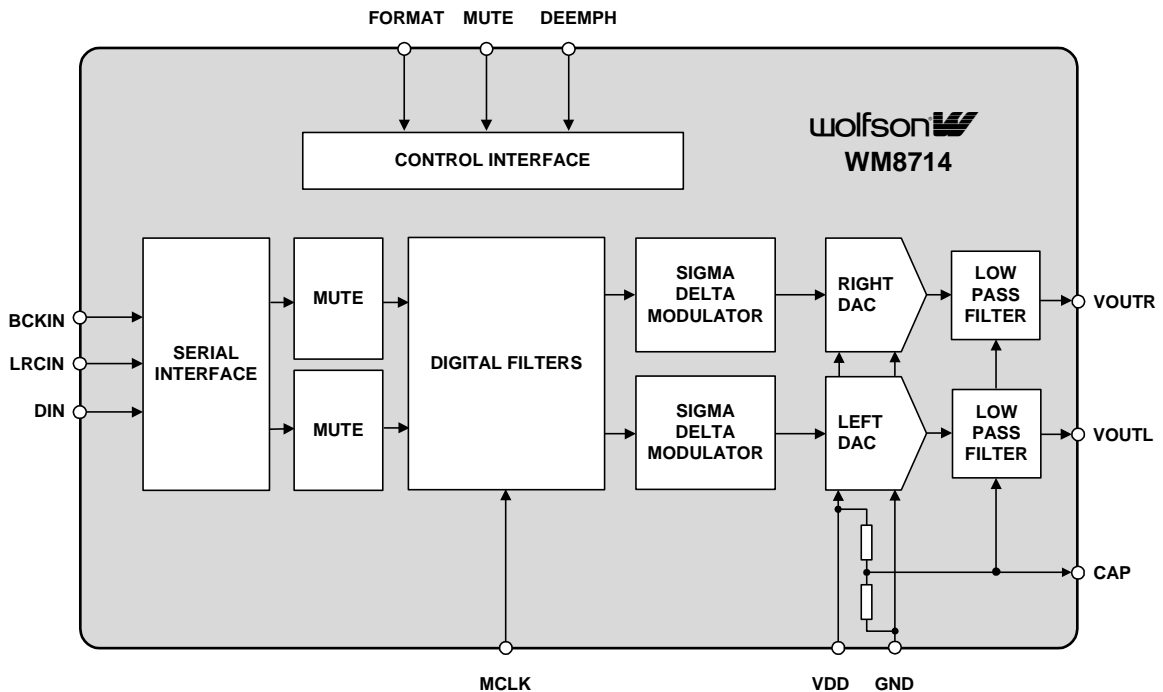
FORMAT MUTE DEEMPH

wolfson

WM8714

CONTROL INTERFACE

BCKIN

LRCIN

DIN

SERIAL INTERFACE

MUTE

MUTE

DIGITAL FILTERS

SIGMA DELTA MODULATOR

SIGMA DELTA MODULATOR

RIGHT DAC

LEFT DAC

LOW PASS FILTER

LOW PASS FILTER

VOUTR

VOUTL

CAP

MCLK

VDD GND